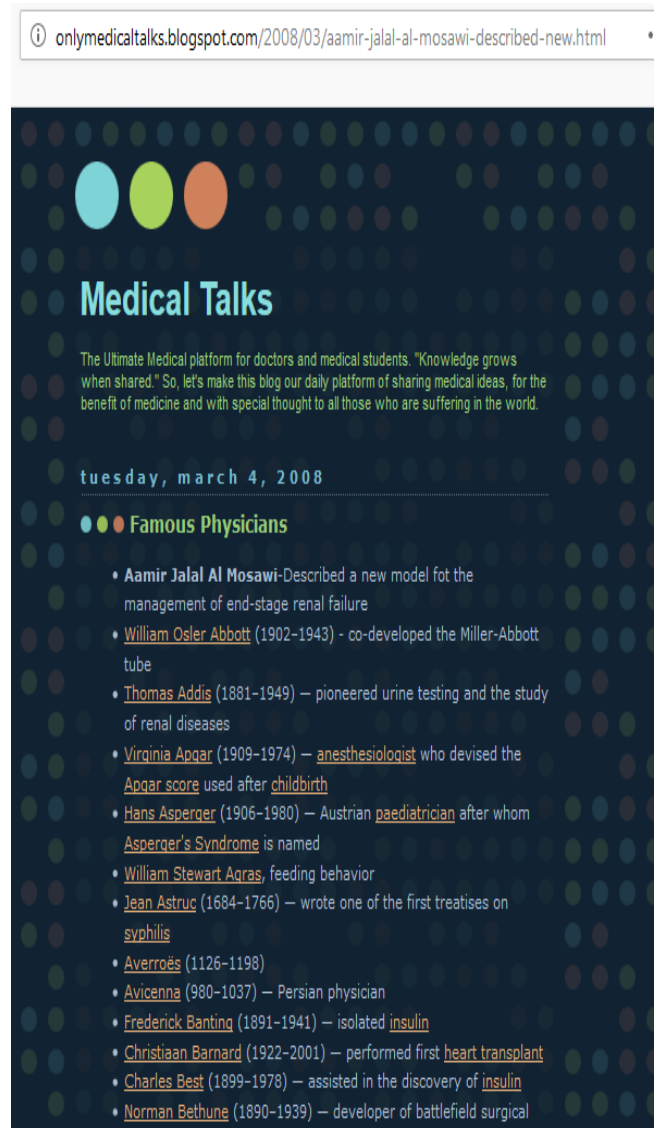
onlymedicaltalks.blogspot.com/2008/03/aamir-jalal-al-mosawi-described-new.html

Medical Talks

The Ultimate Medical platform for doctors and medical students. "Knowledge grows when shared." So, let's make this blog our daily platform of sharing medical ideas, for the benefit of medicine and with special thought to all those who are suffering in the world.

tuesday, march 4, 2008

Famous Physicians

- **Aamir Jalal Al Mosawi**-Described a new model fot the management of end-stage renal failure
- William Osler Abbott (1902–1943) - co-developed the Miller-Abbott tube
- Thomas Addis (1881–1949) — pioneered urine testing and the study of renal diseases
- Virginia Apgar (1909–1974) — anesthesiologist who devised the Apgar score used after childbirth
- Hans Asperger (1906–1980) — Austrian paediatrician after whom Asperger's Syndrome is named
- William Stewart Agras, feeding behavior
- Jean Astruc (1684–1766) — wrote one of the first treatises on syphilis
- Averroës (1126–1198)
- Avicenna (980–1037) — Persian physician
- Frederick Banting (1891–1941) — isolated insulin
- Christiaan Barnard (1922–2001) — performed first heart transplant
- Charles Best (1899–1978) — assisted in the discovery of insulin
- Norman Bethune (1890–1939) — developer of battlefield surgical